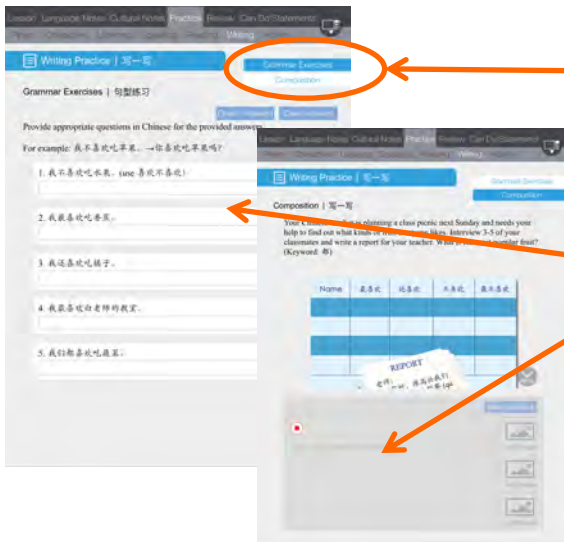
Lesson | Language Notes | Cultural Notes | Practice | Review | Can Do Statements

Writing

Writing Practice | 写一写

Grammar Exercises

Composition

Grammar Exercises | 句型练习

Provide appropriate questions in Chinese for the provided answers.

For example: 我不喜欢吃苹果。→你喜欢吃苹果吗?

1. 我不喜欢吃水果。(use 喜欢不喜欢)

2. 我最喜欢吃香蕉。

3. 我还喜欢吃橘子。

4. 我最喜欢白老师的教室。

5. 我们都喜欢吃蔬菜。

Lesson | Language Notes | Cultural Notes | Practice | Review | Can Do Statements

Writing

Writing Practice | 写一写

Grammar Exercises

Composition

Composition | 写一写

Your Chinese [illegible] is planning a class picnic next Sunday and needs your help to find out what kinds of fruit everyone likes. Interview 3-5 of your classmates and write a report for your teacher. What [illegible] fruit? (Keyword: 都)

| Name | 最喜欢 | 还喜欢 | 不喜欢 | 最不喜欢 |
|---|---|---|---|---|
| | | | | |
| | | | | |
| | | | | |
| | | | | |

REPORT
老师, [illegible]